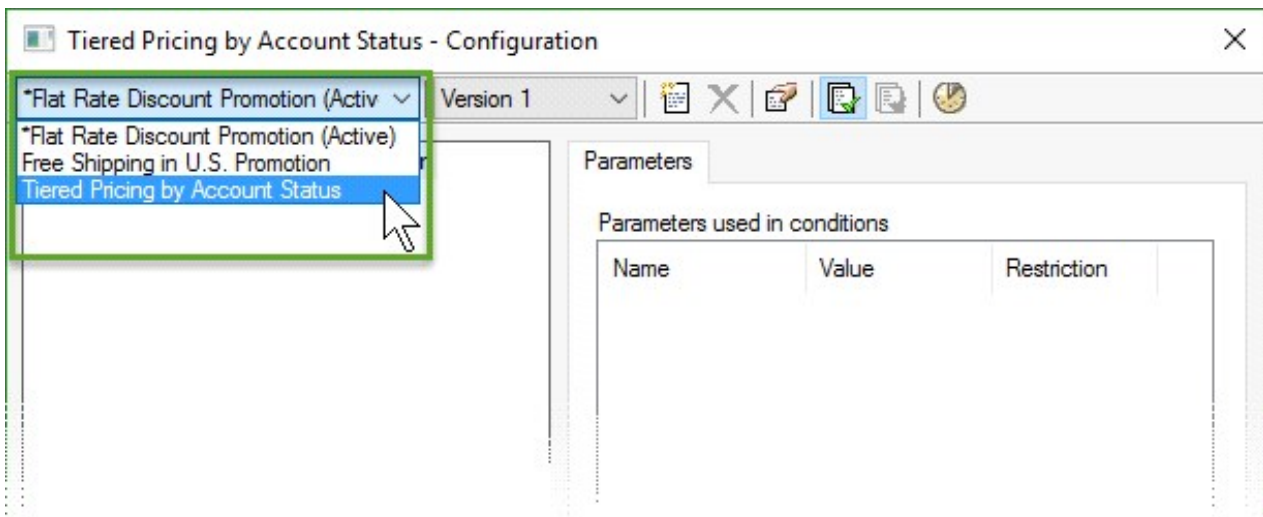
Tiered Pricing by Account Status - Configuration

*Flat Rate Discount Promotion (Activ

Version 1

*Flat Rate Discount Promotion (Active)
Free Shipping in U.S. Promotion
Tiered Pricing by Account Status

Parameters

Parameters used in conditions

| Name | Value | Restriction |
|---|---|---|